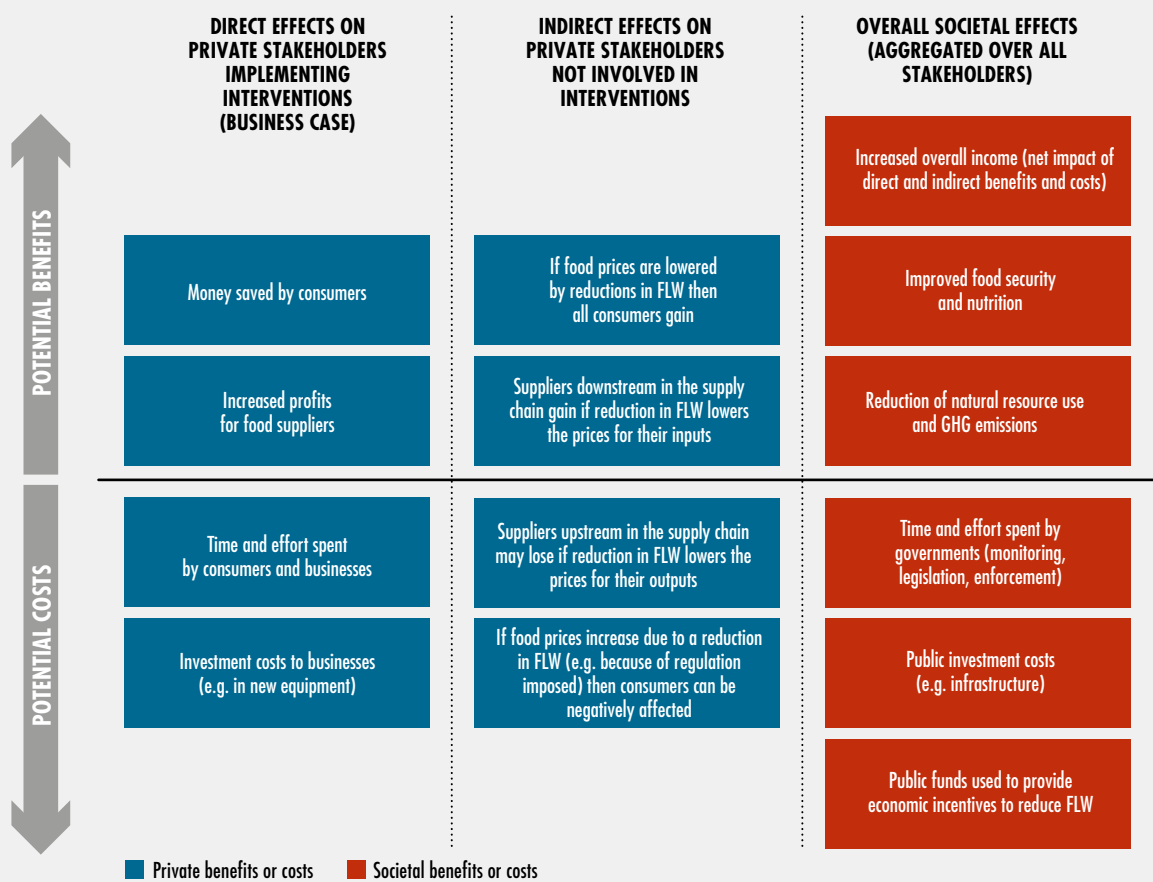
DIRECT EFFECTS ON PRIVATE STAKEHOLDERS IMPLEMENTING INTERVENTIONS (BUSINESS CASE)

INDIRECT EFFECTS ON PRIVATE STAKEHOLDERS NOT INVOLVED IN INTERVENTIONS

OVERALL SOCIETAL EFFECTS (AGGREGATED OVER ALL STAKEHOLDERS)

POTENTIAL BENEFITS

Increased overall income (net impact of direct and indirect benefits and costs)

Money saved by consumers

If food prices are lowered by reductions in FLW then all consumers gain

Improved food security and nutrition

Increased profits for food suppliers

Suppliers downstream in the supply chain gain if reduction in FLW lowers the prices for their inputs

Reduction of natural resource use and GHG emissions

POTENTIAL COSTS

Time and effort spent by consumers and businesses

Suppliers upstream in the supply chain may lose if reduction in FLW lowers the prices for their outputs

Time and effort spent by governments (monitoring, legislation, enforcement)

Investment costs to businesses (e.g. in new equipment)

If food prices increase due to a reduction in FLW (e.g. because of regulation imposed) then consumers can be negatively affected

Public investment costs (e.g. infrastructure)

Public funds used to provide economic incentives to reduce FLW

Private benefits or costs
Societal benefits or costs